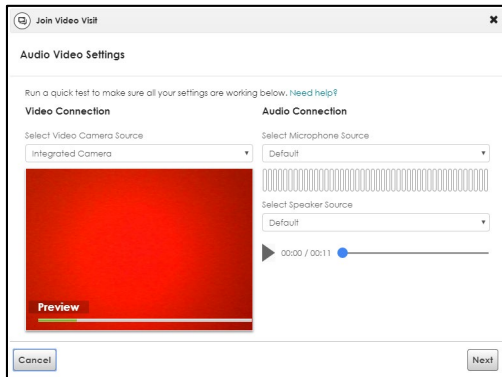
Join Video Visit

Audio Video Settings

Run a quick test to make sure all your settings are working below. Need help?

Video Connection

Select Video Camera Source

Integrated Camera

Preview

Audio Connection

Select Microphone Source

Default

Select Speaker Source

Default

00:00 / 00:11

Cancel

Next